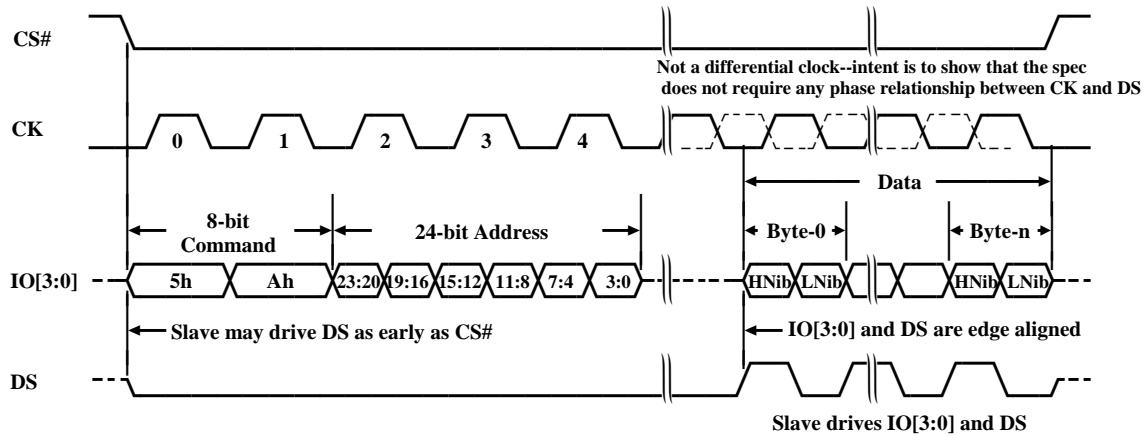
CS#

Not a differential clock--intent is to show that the spec does not require any phase relationship between CK and DS

CK

0

1

2

3

4

Data

8-bit Command

24-bit Address

Byte-0

Byte-n

IO[3:0]

5h

Ah

23:20

19:16

15:12

11:8

7:4

3:0

HNib

LNib

HNib

LNib

Slave may drive DS as early as CS#

IO[3:0] and DS are edge aligned

DS

Slave drives IO[3:0] and DS